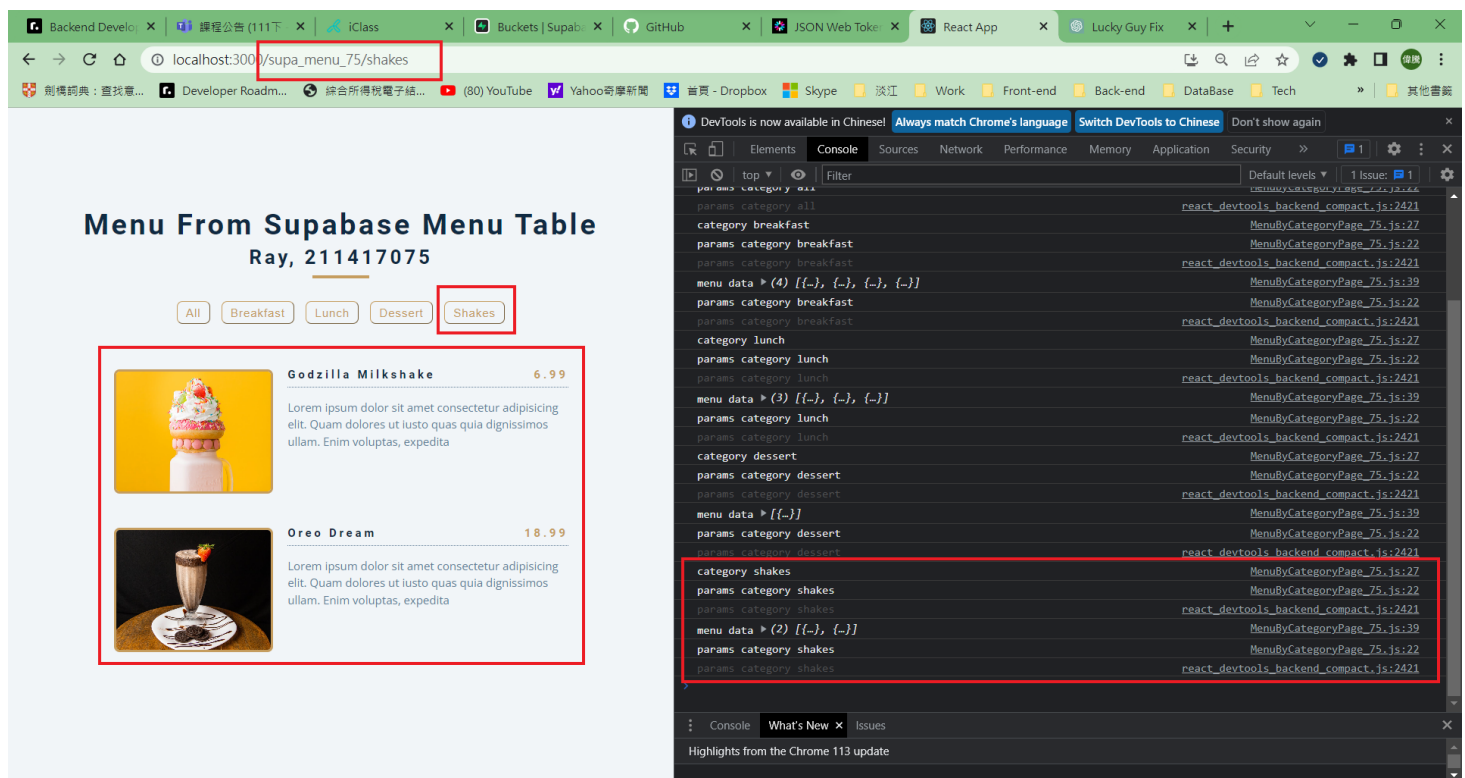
Backend Develop | 課程公告 (111下 | iClass | Buckets | Supab | GitHub | JSON Web Toke | React App | Lucky Guy Fix

localhost:3000/supa_menu_75/shakes

劍橋詞典：查找意... | Developer Roadm... | 綜合所得稅電子結... | (80) YouTube | Yahoo奇摩新聞 | 首頁 - Dropbox | Skype | 淡江 | Work | Front-end | Back-end | DataBase | Tech | 其他書籤

Menu From Supabase Menu Table

Ray, 211417075

All | Breakfast | Lunch | Dessert | Shakes

Godzilla Milkshake 6.99

Lorem ipsum dolor sit amet consectetur adipisicing elit. Quam dolores ut iusto quas quia dignissimos ullam. Enim voluptas, expedita

Oreo Dream 18.99

Lorem ipsum dolor sit amet consectetur adipisicing elit. Quam dolores ut iusto quas quia dignissimos ullam. Enim voluptas, expedita

DevTools is now available in Chinese! Always match Chrome's language | Switch DevTools to Chinese | Don't show again

Elements | Console | Sources | Network | Performance | Memory | Application | Security

top | Filter | Default levels | 1 Issue: 1

params category all MenuByCategoryPage_75.js:22
params category all react_devtools_backend_compact.js:2421
category breakfast MenuByCategoryPage_75.js:27
params category breakfast MenuByCategoryPage_75.js:22
params category breakfast react_devtools_backend_compact.js:2421
menu data ▶(4) [{…}, {…}, {…}, {…}] MenuByCategoryPage_75.js:39
params category breakfast MenuByCategoryPage_75.js:22
params category breakfast react_devtools_backend_compact.js:2421
category lunch MenuByCategoryPage_75.js:27
params category lunch MenuByCategoryPage_75.js:22
params category lunch react_devtools_backend_compact.js:2421
menu data ▶(3) [{…}, {…}, {…}] MenuByCategoryPage_75.js:39
params category lunch MenuByCategoryPage_75.js:22
params category lunch react_devtools_backend_compact.js:2421
category dessert MenuByCategoryPage_75.js:27
params category dessert MenuByCategoryPage_75.js:22
params category dessert react_devtools_backend_compact.js:2421
menu data ▶[{…}] MenuByCategoryPage_75.js:39
params category dessert MenuByCategoryPage_75.js:22
params category dessert react_devtools_backend_compact.js:2421
category shakes MenuByCategoryPage_75.js:27
params category shakes MenuByCategoryPage_75.js:22
params category shakes react_devtools_backend_compact.js:2421
menu data ▶(2) [{…}, {…}] MenuByCategoryPage_75.js:39
params category shakes MenuByCategoryPage_75.js:22
params category shakes react_devtools_backend_compact.js:2421

Console | What's New | Issues

Highlights from the Chrome 113 update